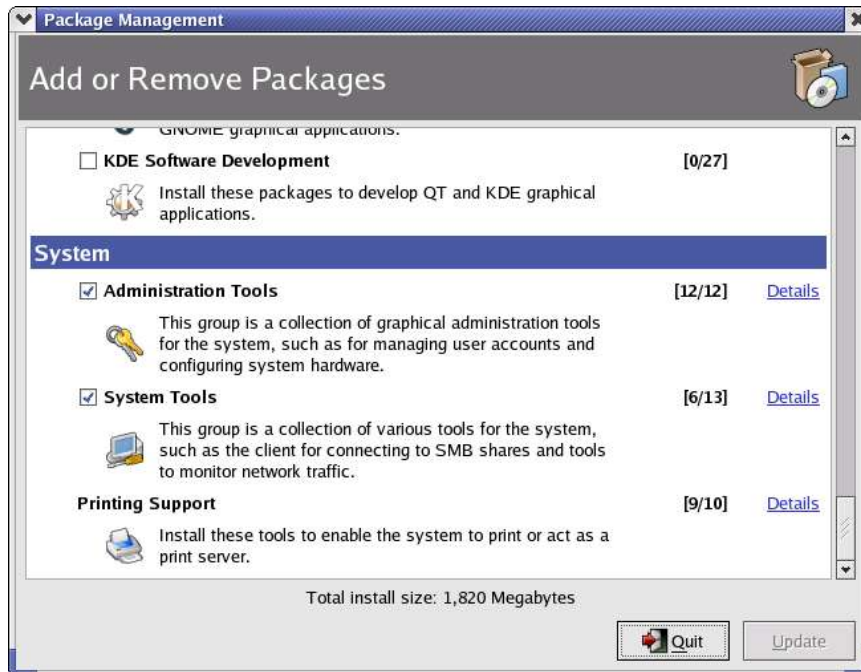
Package Management

Add or Remove Packages

GNOME graphical applications.

KDE Software Development [0/27]

Install these packages to develop QT and KDE graphical applications.

System

Administration Tools [12/12] Details

This group is a collection of graphical administration tools for the system, such as for managing user accounts and configuring system hardware.

System Tools [6/13] Details

This group is a collection of various tools for the system, such as the client for connecting to SMB shares and tools to monitor network traffic.

Printing Support [9/10] Details

Install these tools to enable the system to print or act as a print server.

Total install size: 1,820 Megabytes

Quit Update